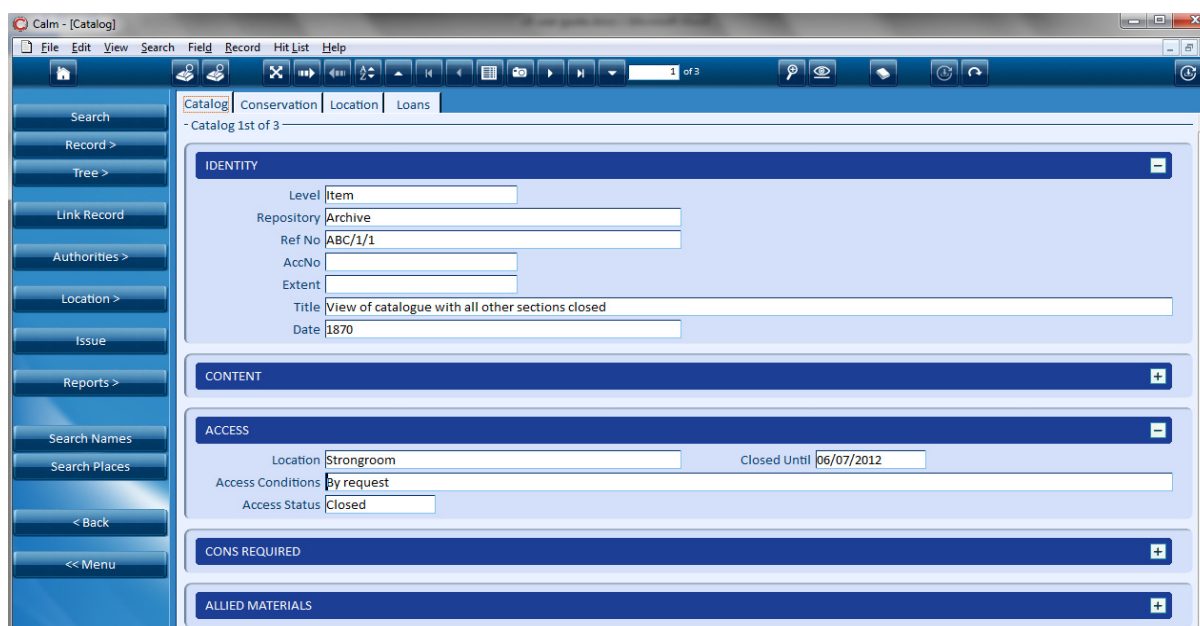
Calm - [Catalog]

File Edit View Search Field Record Hit List Help

1 of 3

Search
Record >
Tree >
Link Record
Authorities >
Location >
Issue
Reports >
Search Names
Search Places
< Back
<< Menu

Catalog Conservation Location Loans

Catalog 1st of 3

IDENTITY

Level Item
Repository Archive
Ref No ABC/1/1
AccNo
Extent
Title View of catalogue with all other sections closed
Date 1870

CONTENT

ACCESS

Location Strongroom
Closed Until 06/07/2012
Access Conditions By request
Access Status Closed

CONS REQUIRED

ALLIED MATERIALS